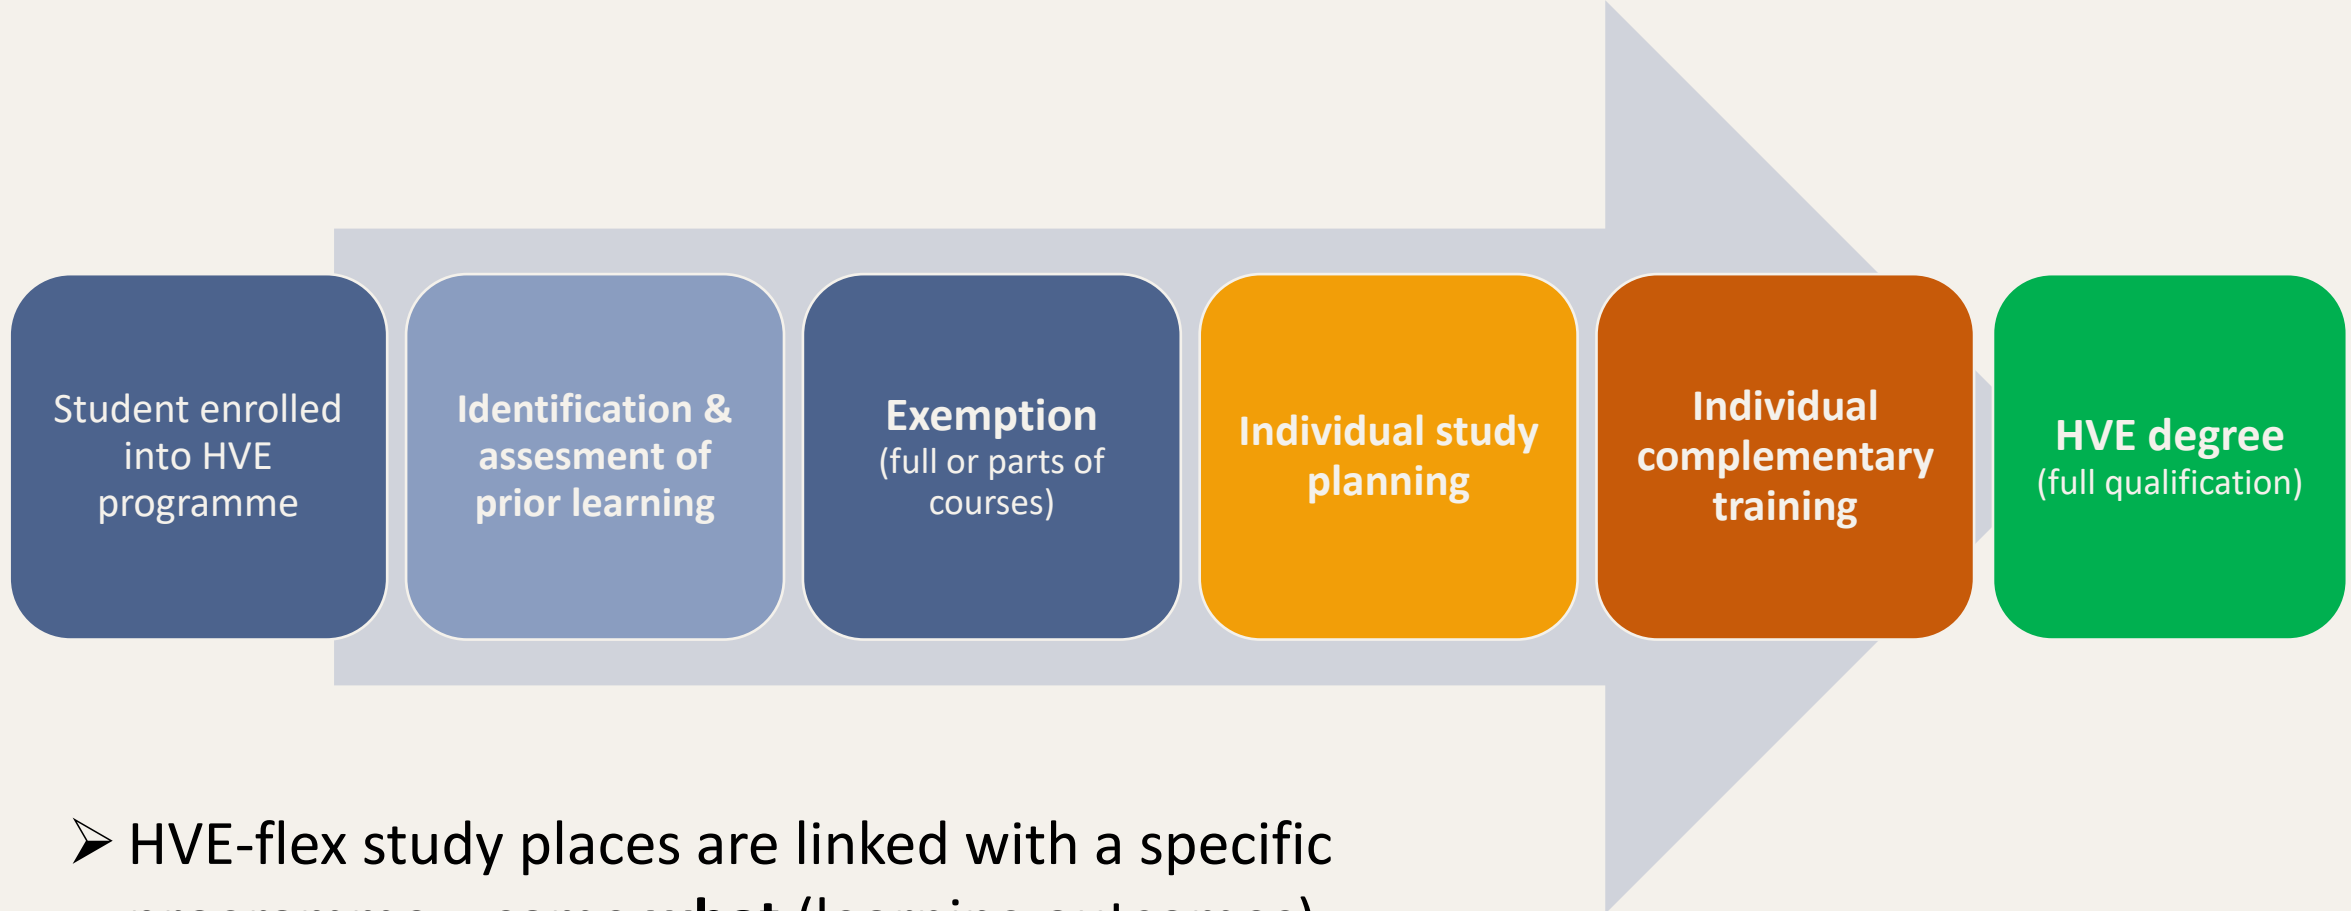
Student enrolled into HVE programme

Identification & assesment of prior learning

Exemption
(full or parts of courses)

Individual study planning

Individual complementary training

HVE degree
(full qualification)

➢ HVE-flex study places are linked with a specific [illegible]